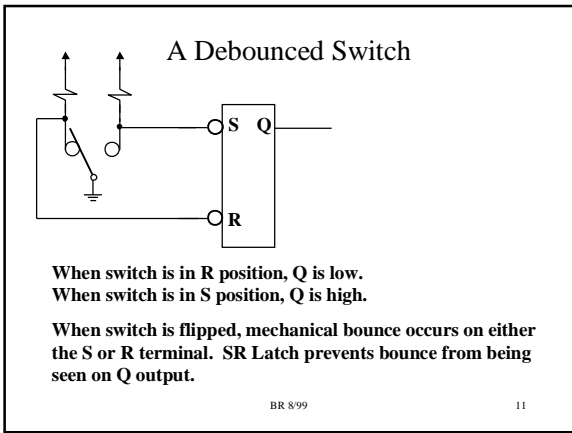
A Debounced Switch

S Q

R

When switch is in R position, Q is low.
When switch is in S position, Q is high.

When switch is flipped, mechanical bounce occurs on either the S or R terminal. SR Latch prevents bounce from being seen on Q output.

BR 8/99

11